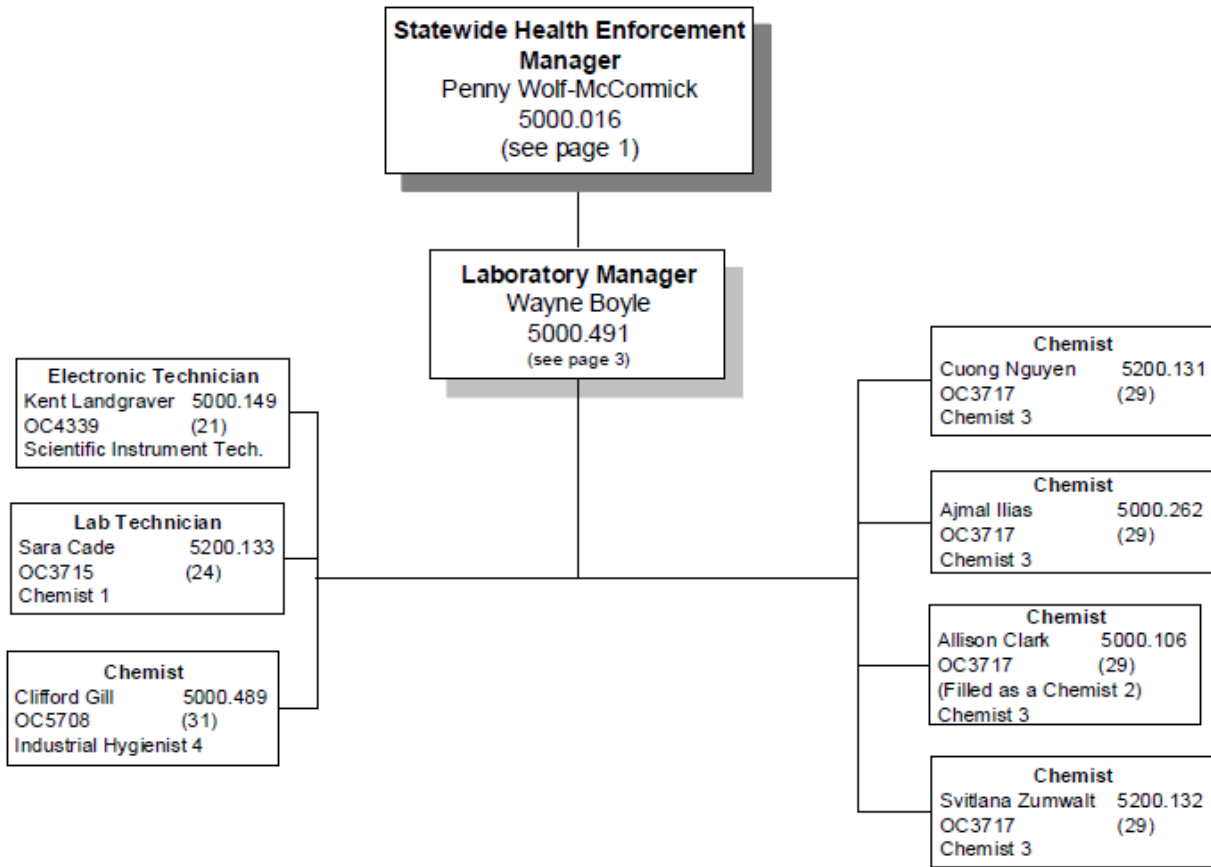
Statewide Health Enforcement Manager
Penny Wolf-McCormick
5000.016
(see page 1)

Laboratory Manager
Wayne Boyle
5000.491
(see page 3)

Electronic Technician
Kent Landgraver 5000.149
OC4339 (21)
Scientific Instrument Tech.

Lab Technician
Sara Cade 5200.133
OC3715 (24)
Chemist 1

Chemist
Clifford Gill 5000.489
OC5708 (31)
Industrial Hygienist 4

Chemist
Cuong Nguyen 5200.131
OC3717 (29)
Chemist 3

Chemist
Ajmal Ilias 5000.262
OC3717 (29)
Chemist 3

Chemist
Allison Clark 5000.106
OC3717 (29)
(Filled as a Chemist 2)
Chemist 3

Chemist
Svitlana Zumwalt 5200.132
OC3717 (29)
Chemist 3